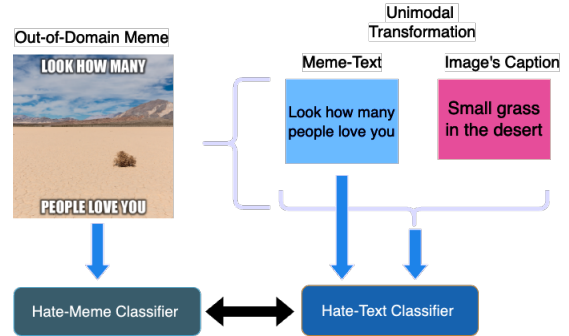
Out-of-Domain Meme

LOOK HOW MANY

PEOPLE LOVE YOU

Unimodal Transformation

Meme-Text

Look how many people love you

Image's Caption

Small grass in the desert

Hate-Meme Classifier

Hate-Text Classifier